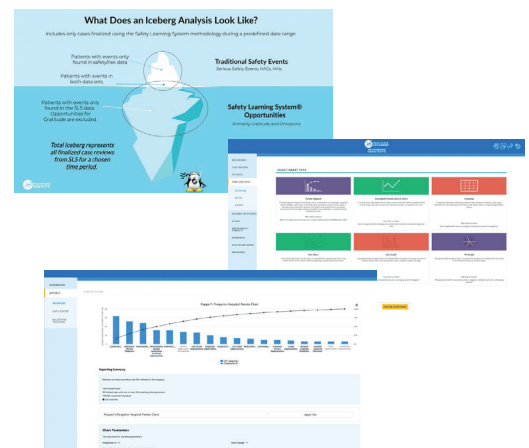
What Does an Iceberg Analysis Look Like?

Includes only cases finalized using the Safety Learning System methodology during a predefined date range

Patients with events only found in safety/risk data

Patients with events in both data sets

Patients with events only found in the SLS data. Opportunities for Gratitude are excluded.

Traditional Safety Events
Serious Safety Events, HACs, HAIs

Safety Learning System® Opportunities
Primarily Gratitude and Omissions

Total Iceberg represents all finalized case reviews from SLS for a chosen time period.

SELECT CHART TYPE

Pareto Diagram

Run Chart

Pie Chart

Pareto Progress Hospital Pareto Chart

Reporting Summary

Chart Parameters

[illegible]